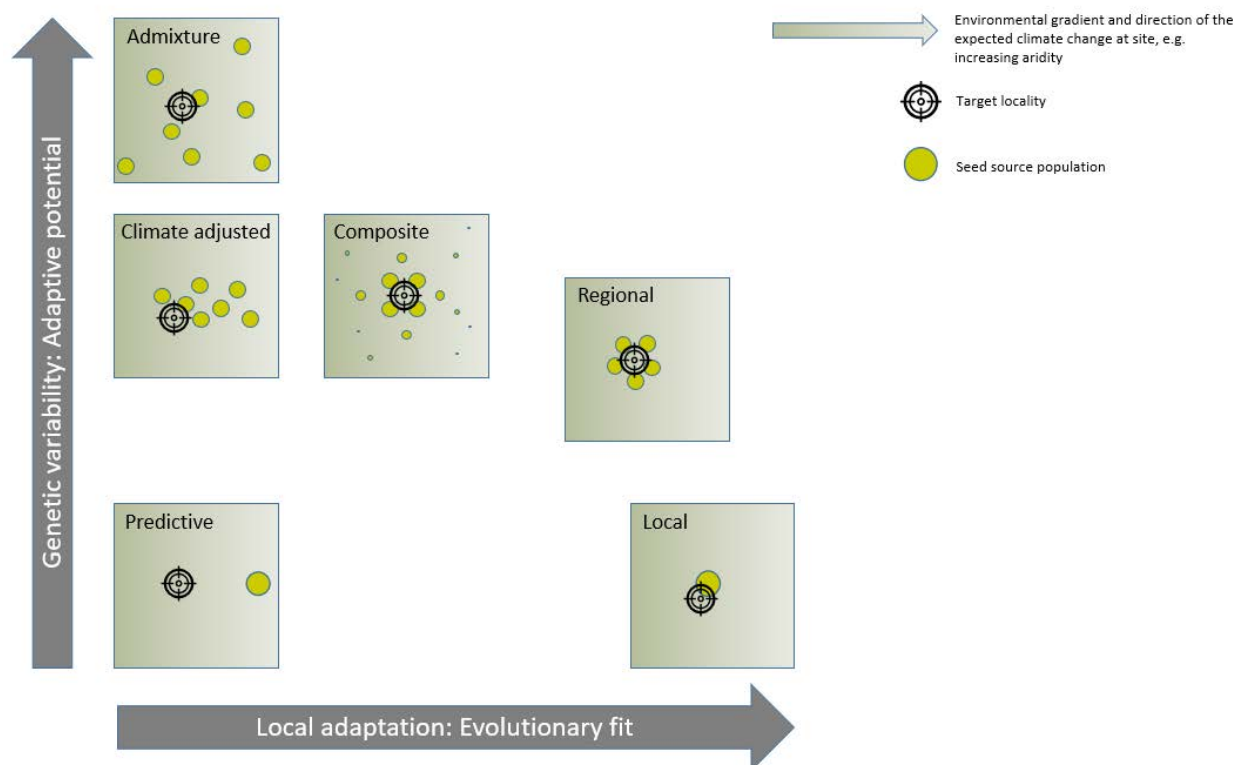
Environmental gradient and direction of the expected climate change at site, e.g. increasing aridity

Target locality

Seed source population

Admixture

Climate adjusted

Composite

Regional

Predictive

Local

Genetic variability: Adaptive potential

Local adaptation: Evolutionary fit